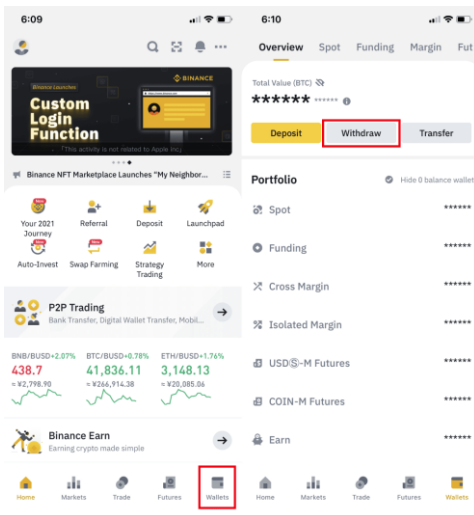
6:09

Binance Launches
BINANCE
Custom Login Function
This activity is not related to Apple Inc.

Binance NFT Marketplace Launches "My Neighbor...

Your 2021 Journey
Referral
Deposit
Launchpad
Auto-Invest
Swap Farming
Strategy Trading
More

P2P Trading
Bank Transfer, Digital Wallet Transfer, Mobil...

BNB/BUSD +2.07%
438.7
≈ ¥2,798.90
BTC/BUSD +0.78%
41,836.11
≈ ¥266,914.38
ETH/BUSD +1.76%
3,148.13
≈ ¥20,085.06

Binance Earn
Earning crypto made simple

Home
Markets
Trade
Futures
Wallets

6:10

Overview
Spot
Funding
Margin
Fut

Total Value (BTC)
****** ******

Deposit
Withdraw
Transfer

Portfolio
Hide 0 balance wallet

Spot ******
Funding ******
Cross Margin ******
Isolated Margin ******
USDⓈ-M Futures ******
COIN-M Futures ******
Earn ******

Home
Markets
Trade
Futures
Wallets